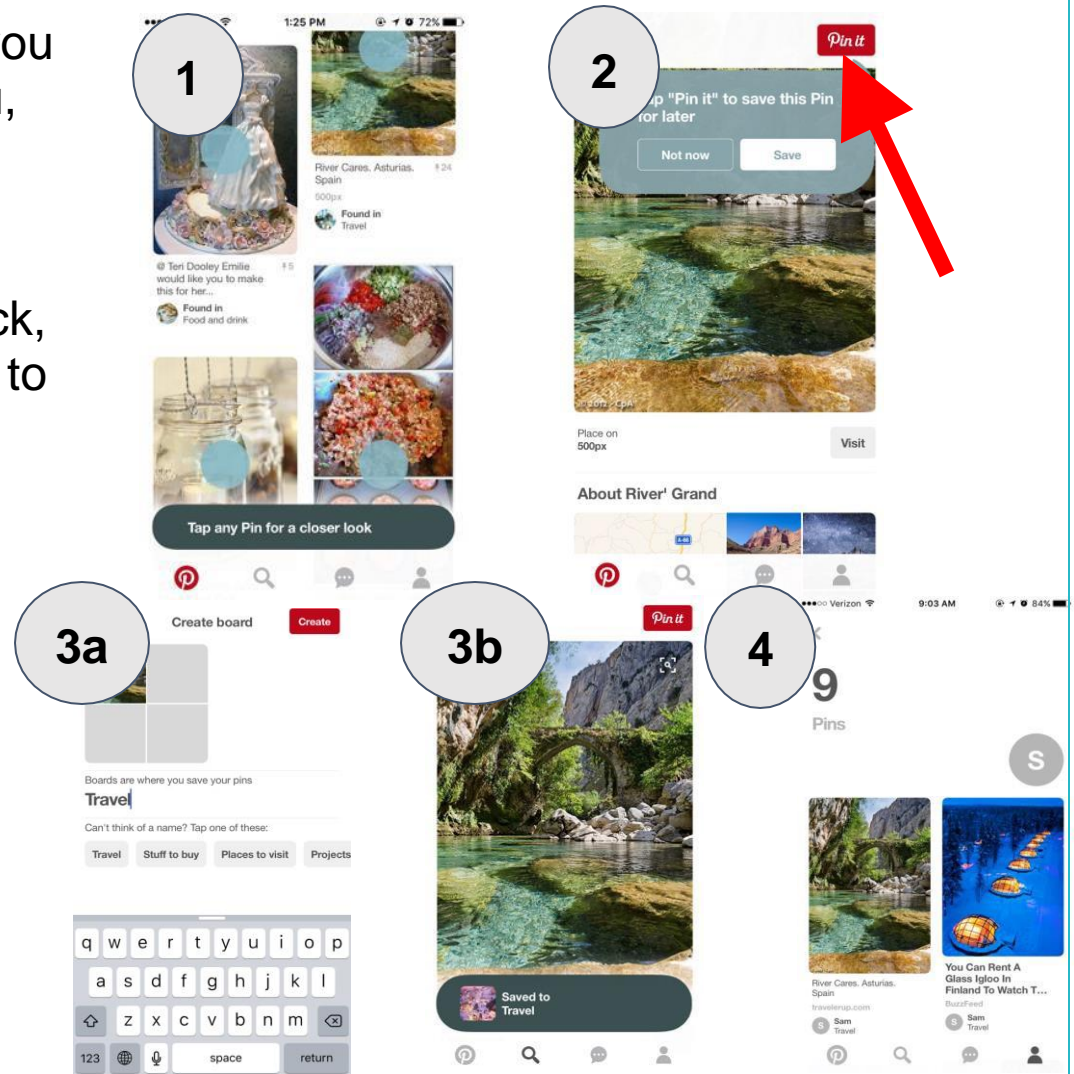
ou
l,

ck,
to

1

1:25 PM 72%

River Cares, Asturias, Spain
24
500px
Found in
Travel

@ Teri Dooley Emilie would like you to make this for her...
5
Found in
Food and drink

Tap any Pin for a closer look

2

Pin it

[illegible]p "Pin it" to save this Pin for later

Not now
Save

Place on
500px
Visit

About River' Grand

3a

Create board
Create

Boards are where you save your pins
Travel

Can't think of a name? Tap one of these:
Travel
Stuff to buy
Places to visit
Projects

q w e r t y u i o p
a s d f g h j k l
z x c v b n m
123
space
return

3b

Pin it

Saved to
Travel

4

Verizon
9:03 AM
84%

9
Pins

S

River Cares, Asturias, Spain
travelersp.com
Sam
Travel

You Can Rent A Glass Igloo In Finland To Watch T...
BuzzFeed
Sam
Travel